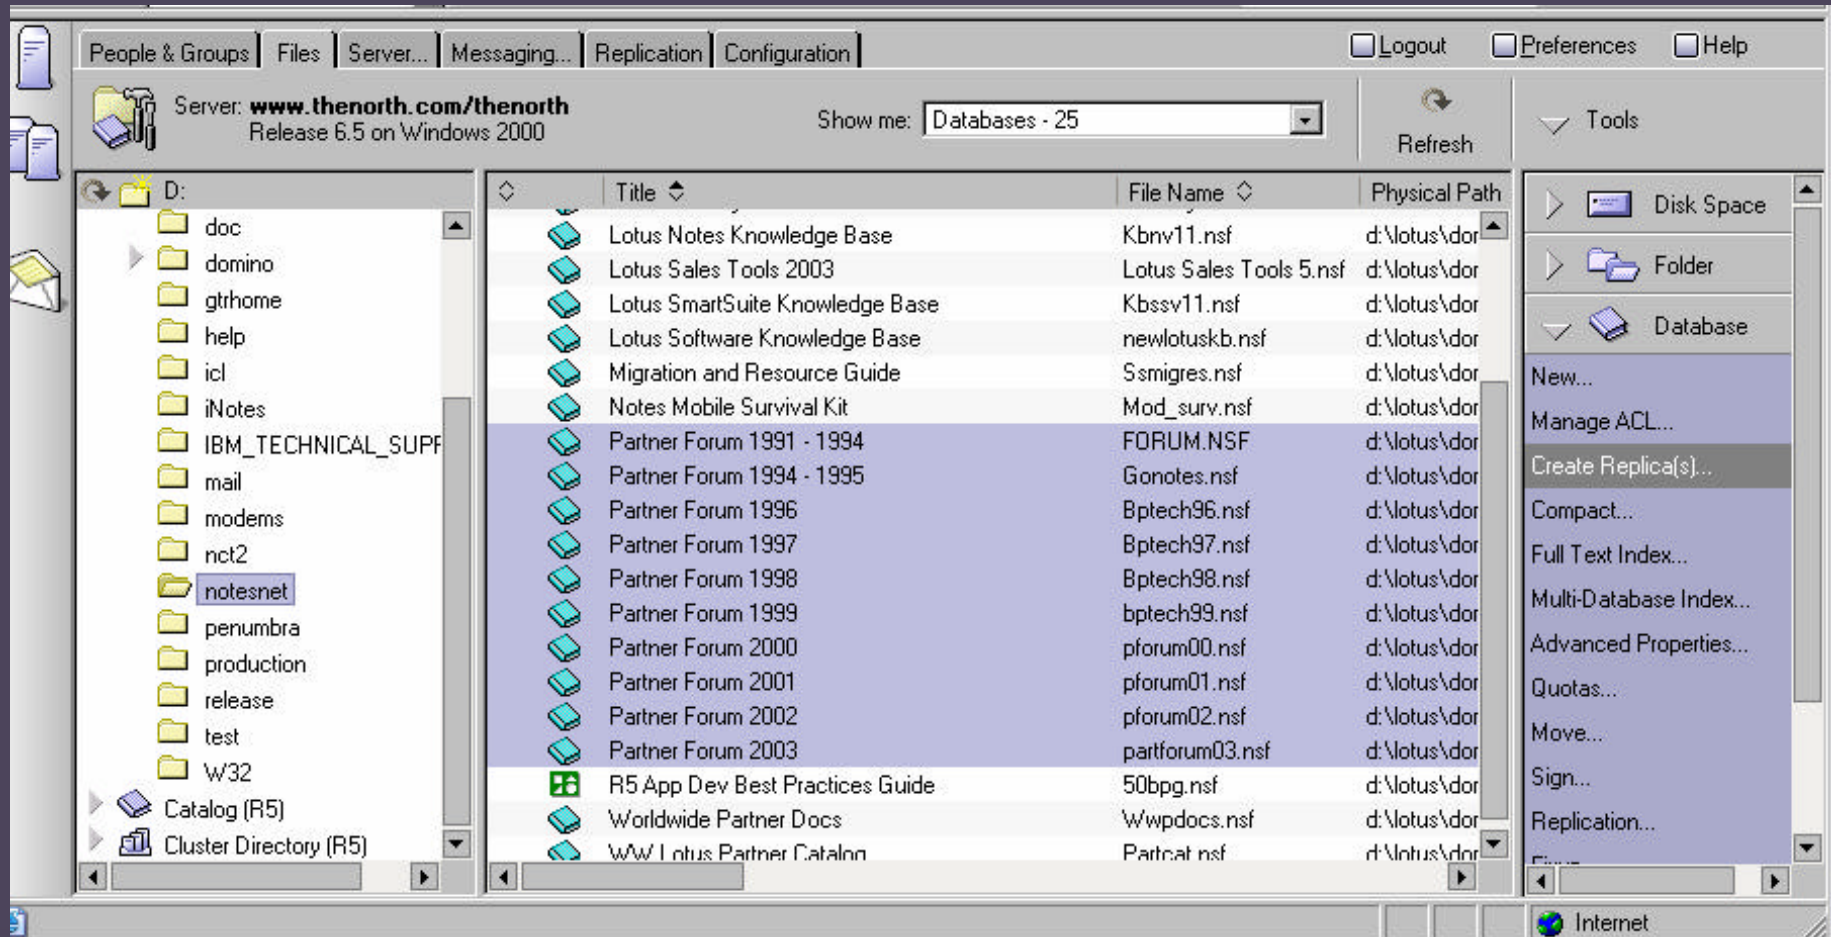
People & Groups | Files | Server... | Messaging... | Replication | Configuration

Logout Preferences Help

Server: www.thenorth.com/thenorth
Release 6.5 on Windows 2000

Show me: Databases - 25

Refresh

Tools

D:
doc
domino
gtrhome
help
icl
iNotes
IBM_TECHNICAL_SUPF
mail
modems
nct2
notesnet
penumbra
production
release
test
W32
Catalog (R5)
Cluster Directory (R5)

| Title | File Name | Physical Path |
|---|---|---|
| Lotus Notes Knowledge Base | Kbnv11.nsf | d:\lotus\dor |
| Lotus Sales Tools 2003 | Lotus Sales Tools 5.nsf | d:\lotus\dor |
| Lotus SmartSuite Knowledge Base | Kbssv11.nsf | d:\lotus\dor |
| Lotus Software Knowledge Base | newlotuskb.nsf | d:\lotus\dor |
| Migration and Resource Guide | Ssmigres.nsf | d:\lotus\dor |
| Notes Mobile Survival Kit | Mod_surv.nsf | d:\lotus\dor |
| Partner Forum 1991 - 1994 | FORUM.NSF | d:\lotus\dor |
| Partner Forum 1994 - 1995 | Gonotes.nsf | d:\lotus\dor |
| Partner Forum 1996 | Bptech96.nsf | d:\lotus\dor |
| Partner Forum 1997 | Bptech97.nsf | d:\lotus\dor |
| Partner Forum 1998 | Bptech98.nsf | d:\lotus\dor |
| Partner Forum 1999 | bptech99.nsf | d:\lotus\dor |
| Partner Forum 2000 | pforum00.nsf | d:\lotus\dor |
| Partner Forum 2001 | pforum01.nsf | d:\lotus\dor |
| Partner Forum 2002 | pforum02.nsf | d:\lotus\dor |
| Partner Forum 2003 | partforum03.nsf | d:\lotus\dor |
| R5 App Dev Best Practices Guide | 50bpg.nsf | d:\lotus\dor |
| Worldwide Partner Docs | Wwpdocs.nsf | d:\lotus\dor |
| WW Lotus Partner Catalog | Partcat.nsf | d:\lotus\dor |

Disk Space
Folder
Database
New...
Manage ACL...
Create Replica(s)...
Compact...
Full Text Index...
Multi-Database Index...
Advanced Properties...
Quotas...
Move...
Sign...
Replication...

Internet